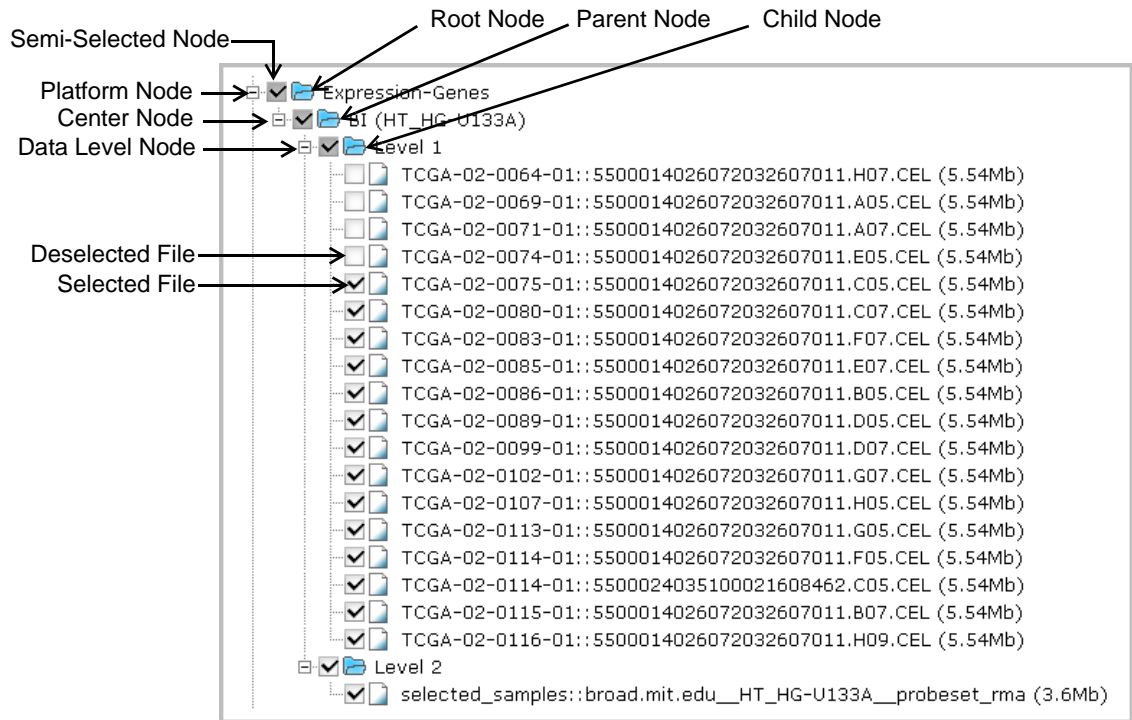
Root Node
Parent Node
Child Node
Semi-Selected Node
Platform Node
Center Node
Data Level Node
Deselected File
Selected File

Expression-Genes
BI (HT_HG-U133A)
Level 1
TCGA-02-0064-01::5500014026072032607011.H07.CEL (5.54Mb)
TCGA-02-0069-01::5500014026072032607011.A05.CEL (5.54Mb)
TCGA-02-0071-01::5500014026072032607011.A07.CEL (5.54Mb)
TCGA-02-0074-01::5500014026072032607011.E05.CEL (5.54Mb)
TCGA-02-0075-01::5500014026072032607011.C05.CEL (5.54Mb)
TCGA-02-0080-01::5500014026072032607011.C07.CEL (5.54Mb)
TCGA-02-0083-01::5500014026072032607011.F07.CEL (5.54Mb)
TCGA-02-0085-01::5500014026072032607011.E07.CEL (5.54Mb)
TCGA-02-0086-01::5500014026072032607011.B05.CEL (5.54Mb)
TCGA-02-0089-01::5500014026072032607011.D05.CEL (5.54Mb)
TCGA-02-0099-01::5500014026072032607011.D07.CEL (5.54Mb)
TCGA-02-0102-01::5500014026072032607011.G07.CEL (5.54Mb)
TCGA-02-0107-01::5500014026072032607011.H05.CEL (5.54Mb)
TCGA-02-0113-01::5500014026072032607011.G05.CEL (5.54Mb)
TCGA-02-0114-01::5500014026072032607011.F05.CEL (5.54Mb)
TCGA-02-0114-01::5500024035100021608462.C05.CEL (5.54Mb)
TCGA-02-0115-01::5500014026072032607011.B07.CEL (5.54Mb)
TCGA-02-0116-01::5500014026072032607011.H09.CEL (5.54Mb)
Level 2
selected_samples::broad.mit.edu__HT_HG-U133A__probeset_rma (3.6Mb)